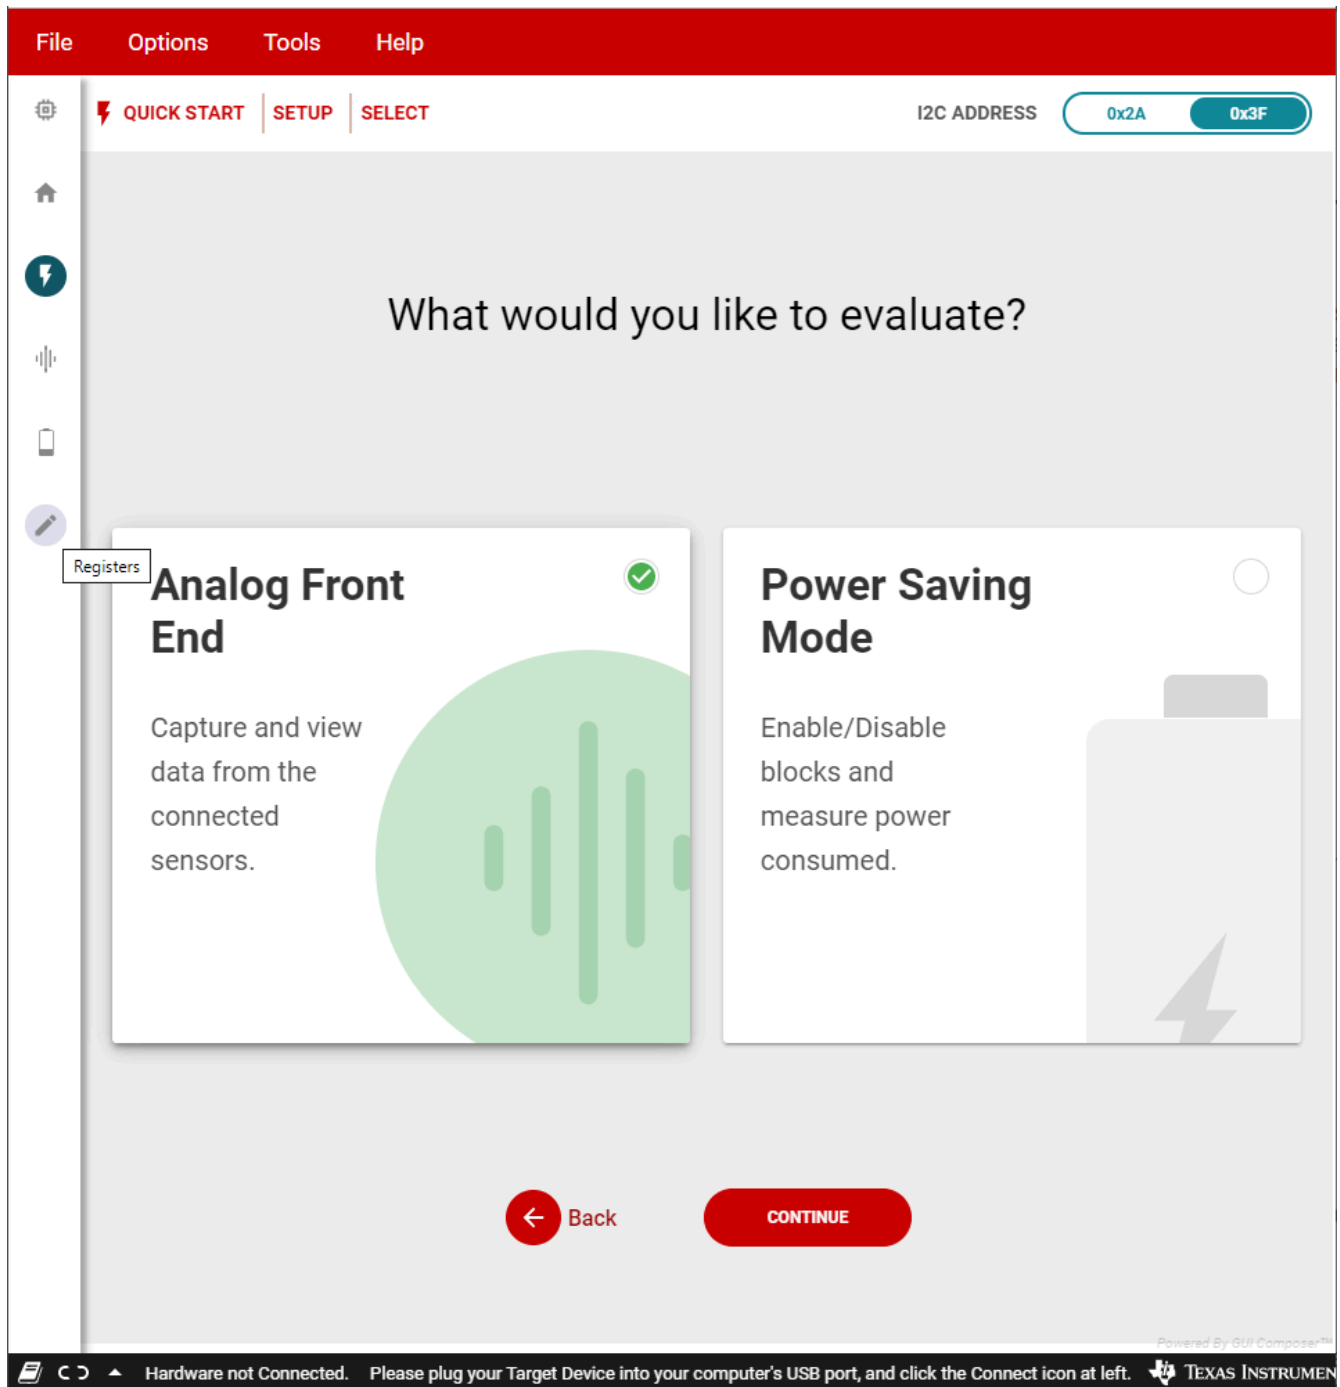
File Options Tools Help

QUICK START | SETUP | SELECT

I2C ADDRESS 0x2A 0x3F

Registers

What would you like to evaluate?

Analog Front End

Capture and view data from the connected sensors.

Power Saving Mode

Enable/Disable blocks and measure power consumed.

Back

CONTINUE

Powered By GUI Composer™

Hardware not Connected. Please plug your Target Device into your computer's USB port, and click the Connect icon at left.

Texas Instrumen